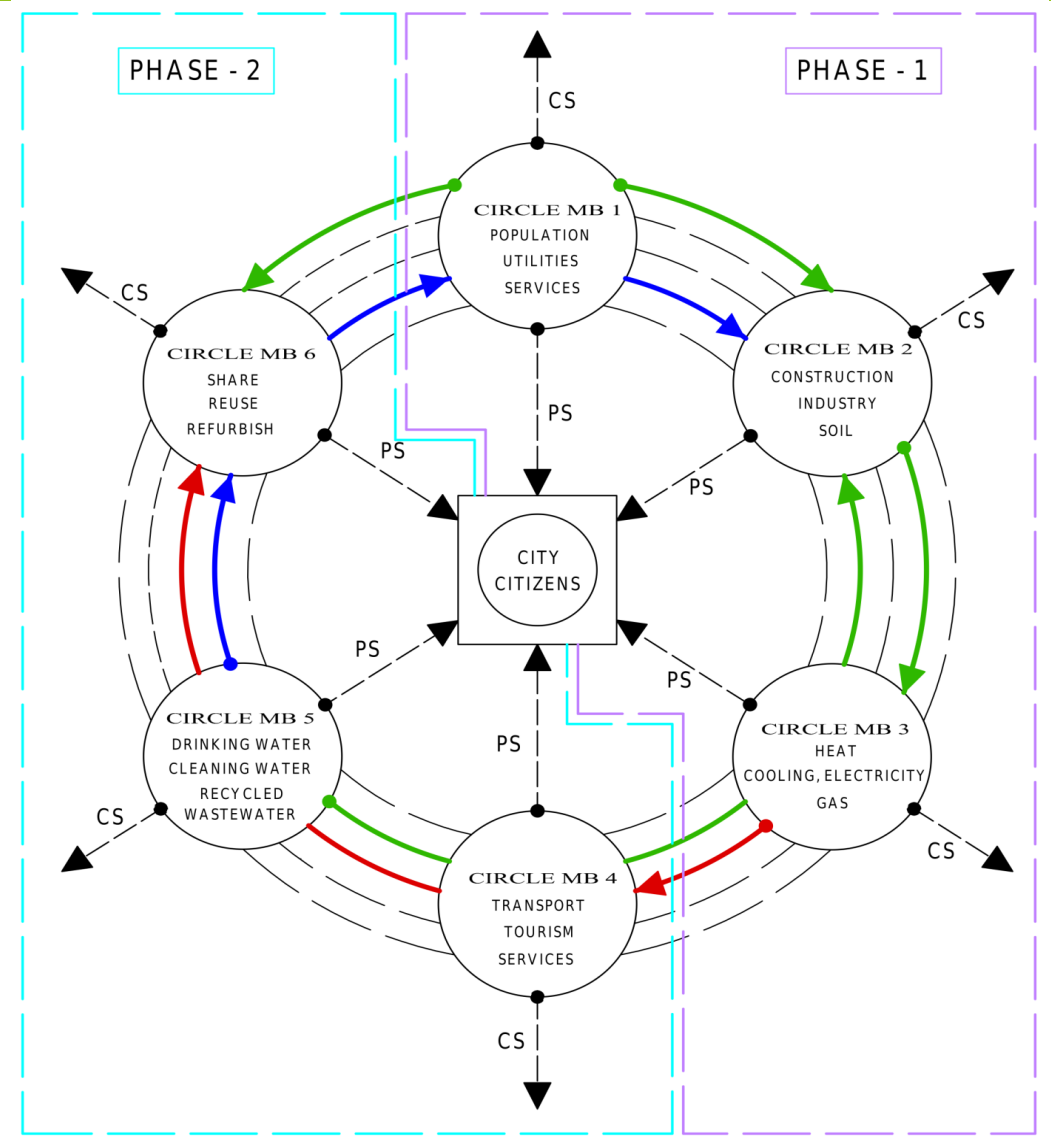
PHASE - 2

PHASE - 1

CS

CIRCLE MB 1
POPULATION
UTILITIES
SERVICES

CS

CIRCLE MB 6
SHARE
REUSE
REFURBISH

CS

CIRCLE MB 2
CONSTRUCTION
INDUSTRY
SOIL

PS

PS

PS

CITY
CITIZENS

PS

PS

CIRCLE MB 5
DRINKING WATER
CLEANING WATER
RECYCLED
WASTEWATER

PS

CIRCLE MB 3
HEAT
COOLING, ELECTRICITY
GAS

CS

CS

CIRCLE MB 4
TRANSPORT
TOURISM
SERVICES

CS